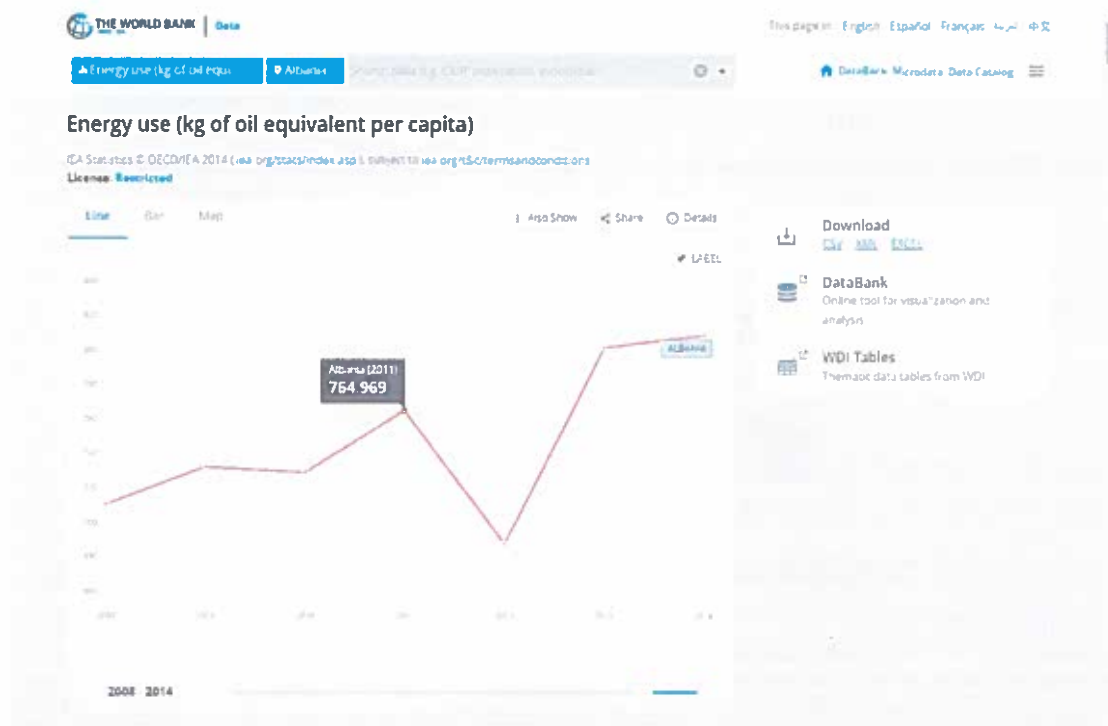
THE WORLD BANK | Data

This page in: English Español Français العربية 中文

Energy use (kg of oil equi | Albania | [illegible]

DataBank Microdata Data Catalog

Energy use (kg of oil equivalent per capita)

IEA Statistics © OECD/IEA 2014 (iea.org/stats/index.asp), subject to iea.org/t&c/termsandconditions
License: Restricted

Line Bar Map

Also Show Share Details

LABEL

Albania (2011)
764.969

ALBANIA

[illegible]

2008 2014

Download
CSV XML EXCEL

DataBank
Online tool for visualization and analysis

WDI Tables
Thematic data tables from WDI